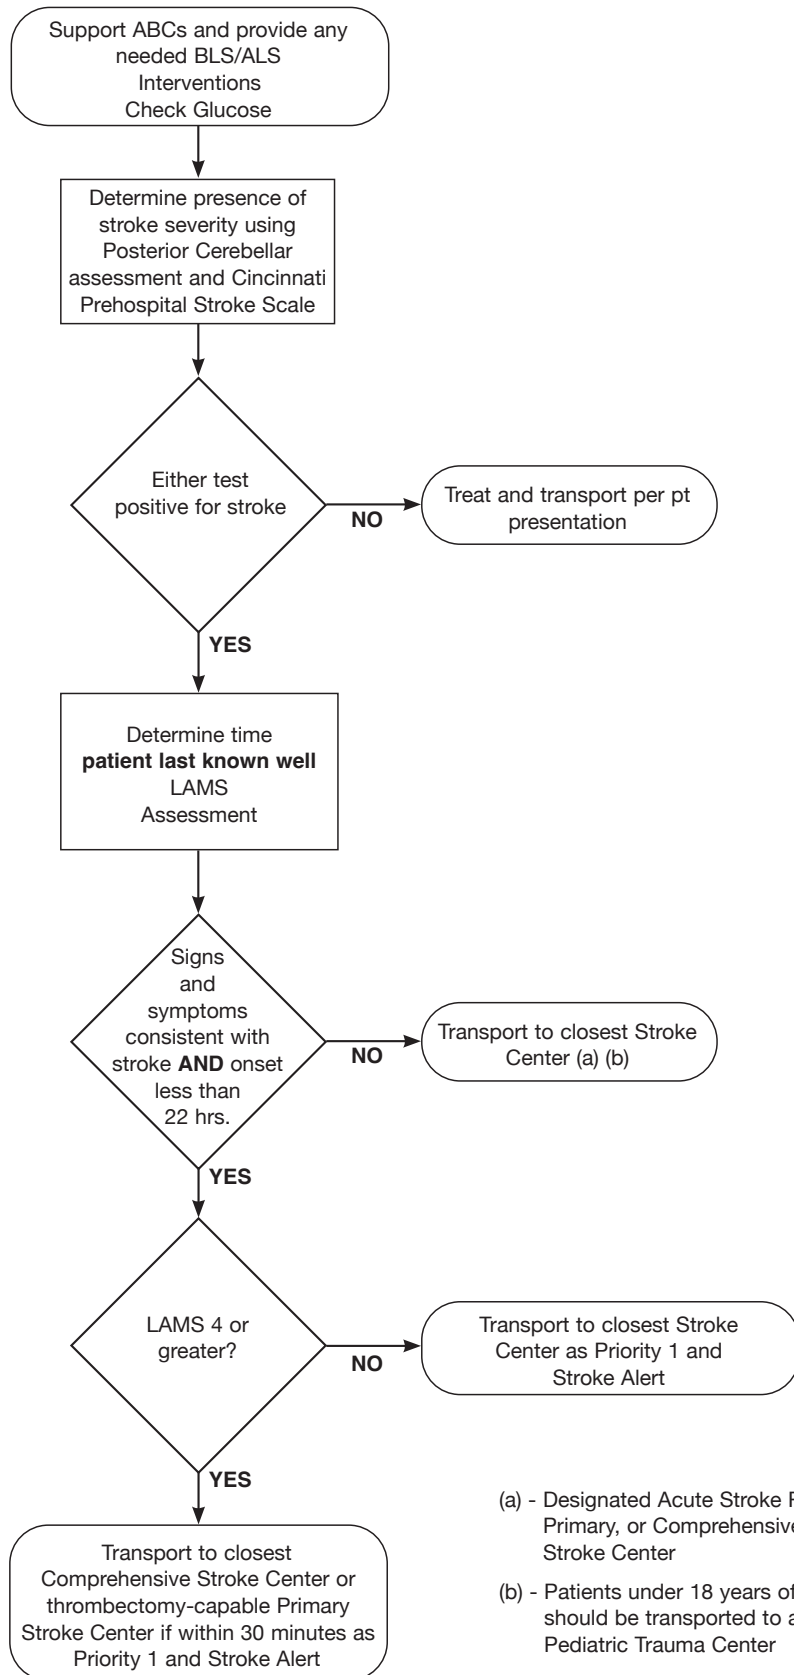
Support ABCs and provide any needed BLS/ALS Interventions
Check Glucose

Determine presence of stroke severity using Posterior Cerebellar assessment and Cincinnati Prehospital Stroke Scale

Either test positive for stroke

NO

Treat and transport per pt presentation

YES

Determine time
**patient last known well**
LAMS
Assessment

Signs and symptoms consistent with stroke **AND** onset less than 22 hrs.

NO

Transport to closest Stroke Center (a) (b)

YES

LAMS 4 or greater?

NO

Transport to closest Stroke Center as Priority 1 and Stroke Alert

YES

Transport to closest Comprehensive Stroke Center or thrombectomy-capable Primary Stroke Center if within 30 minutes as Priority 1 and Stroke Alert

(a) - Designated Acute Stroke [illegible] Primary, or Comprehensive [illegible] Stroke Center

(b) - Patients under 18 years o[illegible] should be transported to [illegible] Pediatric Trauma Center